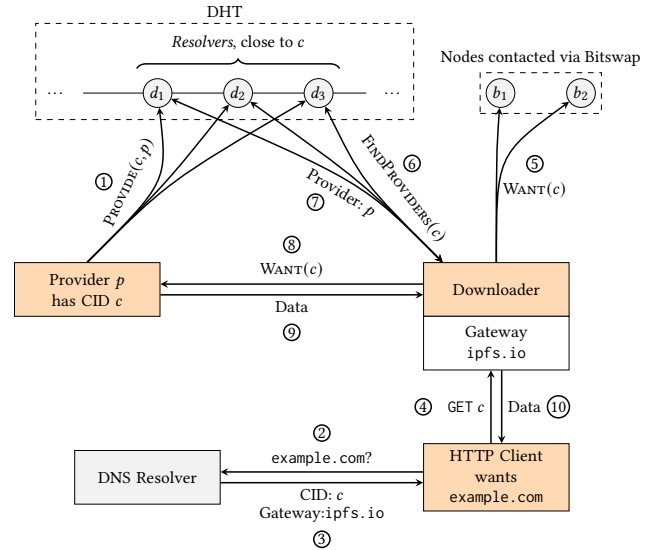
DHT

*Resolvers*, close to $c$

... $d_1$ $d_2$ $d_3$ ...

Nodes contacted via Bitswap

$b_1$ $b_2$

① PROVIDE$(c, p)$

⑥ FINDPROVIDERS$(c)$

⑦ Provider: $p$

⑤ WANT$(c)$

⑧ WANT$(c)$

Provider $p$ has CID $c$

Data ⑨

Downloader

Gateway ipfs.io

④ GET $c$

Data ⑩

② example.com?

DNS Resolver

CID: $c$ Gateway:ipfs.io ③

HTTP Client wants example.com